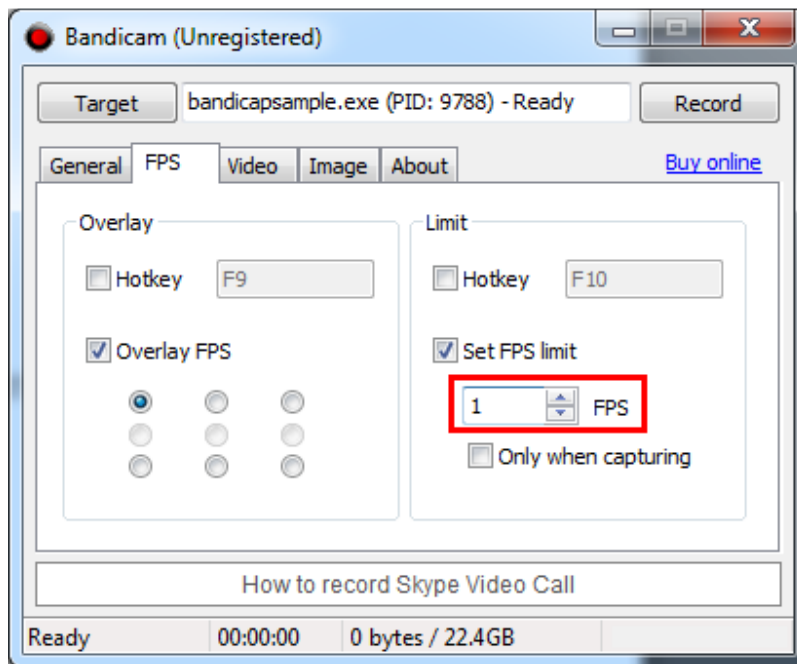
Bandicam (Unregistered)

Target

bandicapsample.exe (PID: 9788) - Ready

Record

General FPS Video Image About

Buy online

Overlay

Hotkey F9

Overlay FPS

Limit

Hotkey F10

Set FPS limit

1 FPS

Only when capturing

How to record Skype Video Call

Ready 00:00:00 0 bytes / 22.4GB